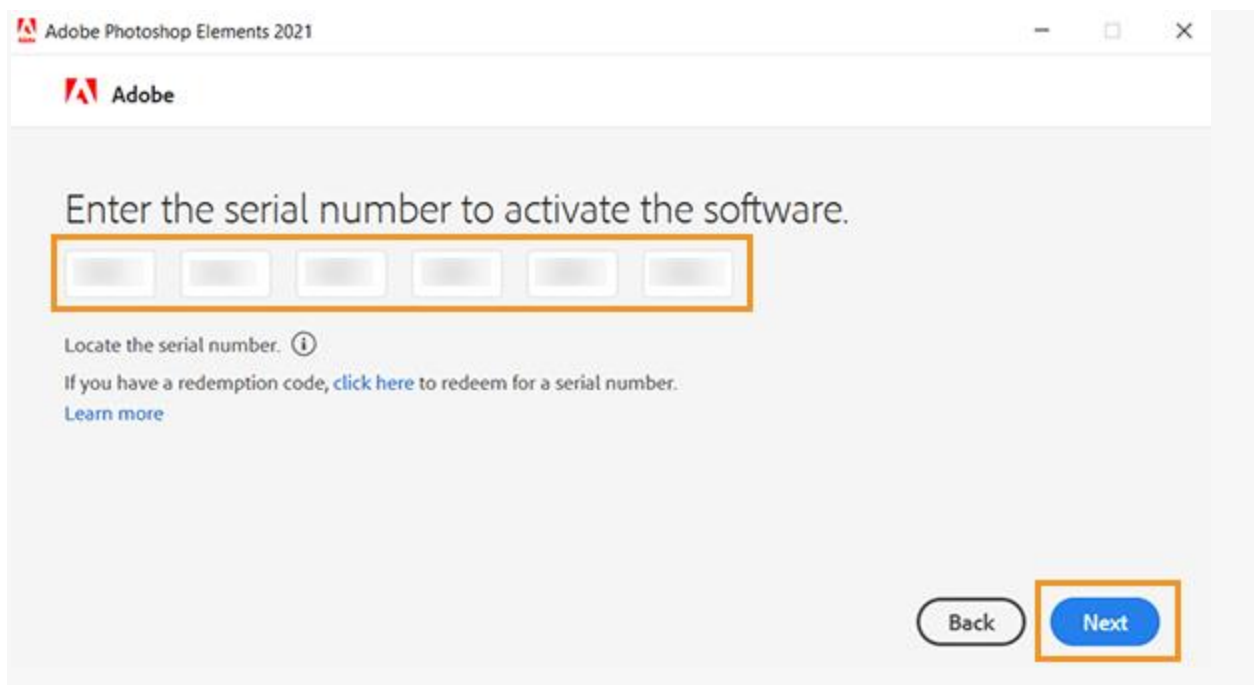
Adobe Photoshop Elements 2021

Adobe

Enter the serial number to activate the software.

Locate the serial number.

If you have a redemption code, click here to redeem for a serial number.

Learn more

Back

Next